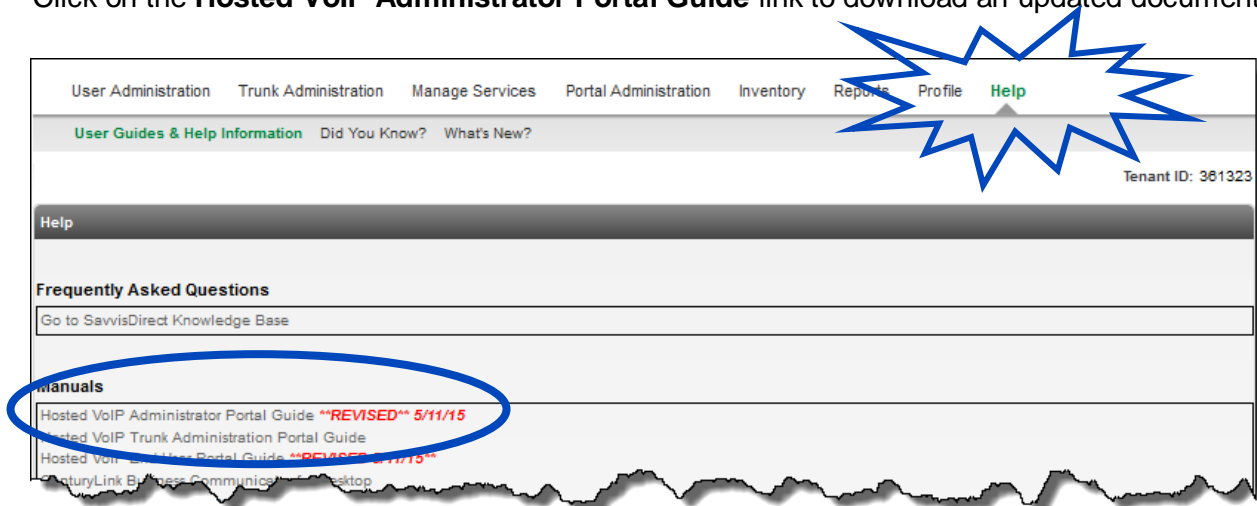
Click on the **Hosted VoIP Administrator Portal Guide** link to download an updated document

User Administration Trunk Administration Manage Services Portal Administration Inventory Reports Profile Help

User Guides & Help Information Did You Know? What's New?

Tenant ID: 361323

Help

Frequently Asked Questions

Go to SavvisDirect Knowledge Base

Manuals

Hosted VoIP Administrator Portal Guide **REVISED** 5/11/15
Hosted VoIP Trunk Administration Portal Guide
Hosted VoIP End User Portal Guide **REVISED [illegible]/15**
CenturyLink Business Communicator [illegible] Desktop